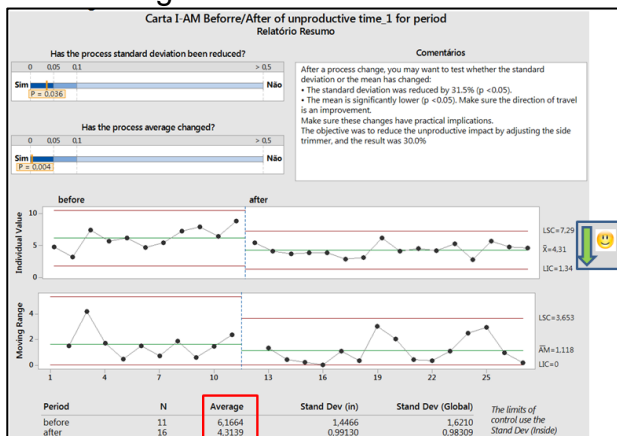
Carta I-AM Beforre/After of unproductive time_1 for period
Relatório Resumo

Has the process standard deviation been reduced?

0 0,05 0,1 > 0,5

Sim Não

P = 0,036

Has the process average changed?

0 0,05 0,1 > 0,5

Sim Não

P = 0,004

Comentários

After a process change, you may want to test whether the standard deviation or the mean has changed:
• The standard deviation was reduced by 31.5% (p <0.05).
• The mean is significantly lower (p <0.05). Make sure the direction of travel is an improvement.
Make sure these changes have practical implications.
The objective was to reduce the unproductive impact by adjusting the side trimmer, and the result was 30.0%

before after

Individual Value

10
5
0

LSC=7,29
$\bar{X}$=4,31
LIC=1,34

Moving Range

4
2
0

LSC=3,653
$\overline{AM}$=1,118
LIC=0

1 4 7 10 13 16 19 22 25

| Period | N | Average | Stand Dev (in) | Stand Dev (Global) |
|---|---|---|---|---|
| before | 11 | 6,1664 | 1,4466 | 1,6210 |
| after | 16 | 4,3139 | 0,99130 | 0,98309 |

The limits of use of control use the Stand Dev (Inside)